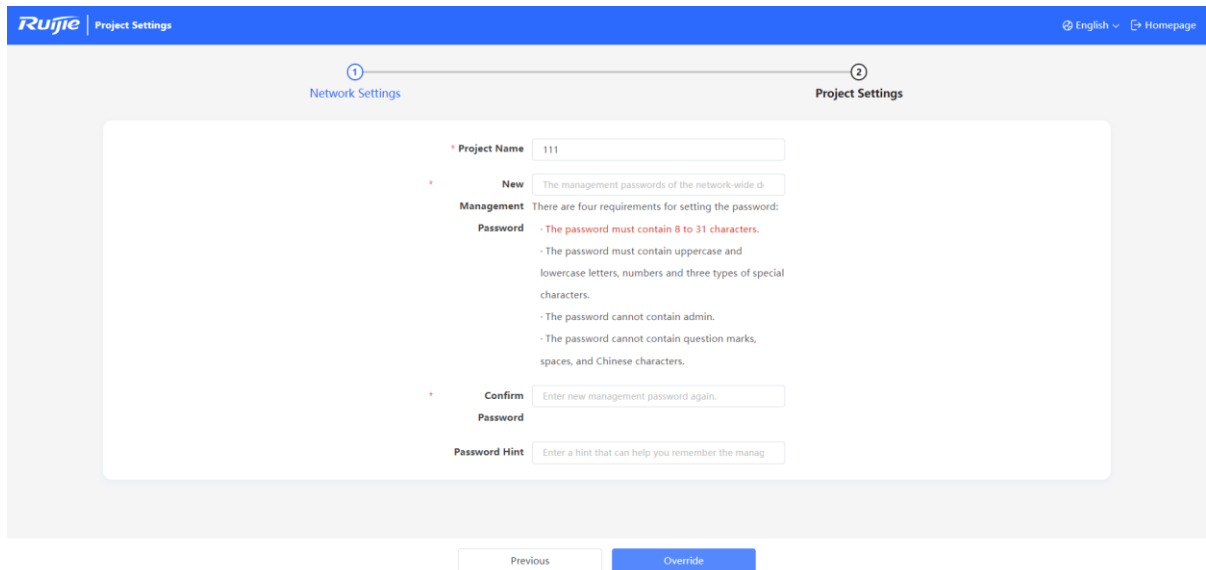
Ruijie | Project Settings

English ∨ Homepage

1 Network Settings

2 Project Settings

* Project Name 111

* New Management Password The management passwords of the network-wide d

There are four requirements for setting the password:

· The password must contain 8 to 31 characters.

· The password must contain uppercase and lowercase letters, numbers and three types of special characters.

· The password cannot contain admin.

· The password cannot contain question marks, spaces, and Chinese characters.

* Confirm Password Enter new management password again.

Password Hint Enter a hint that can help you remember the manag

Previous Override